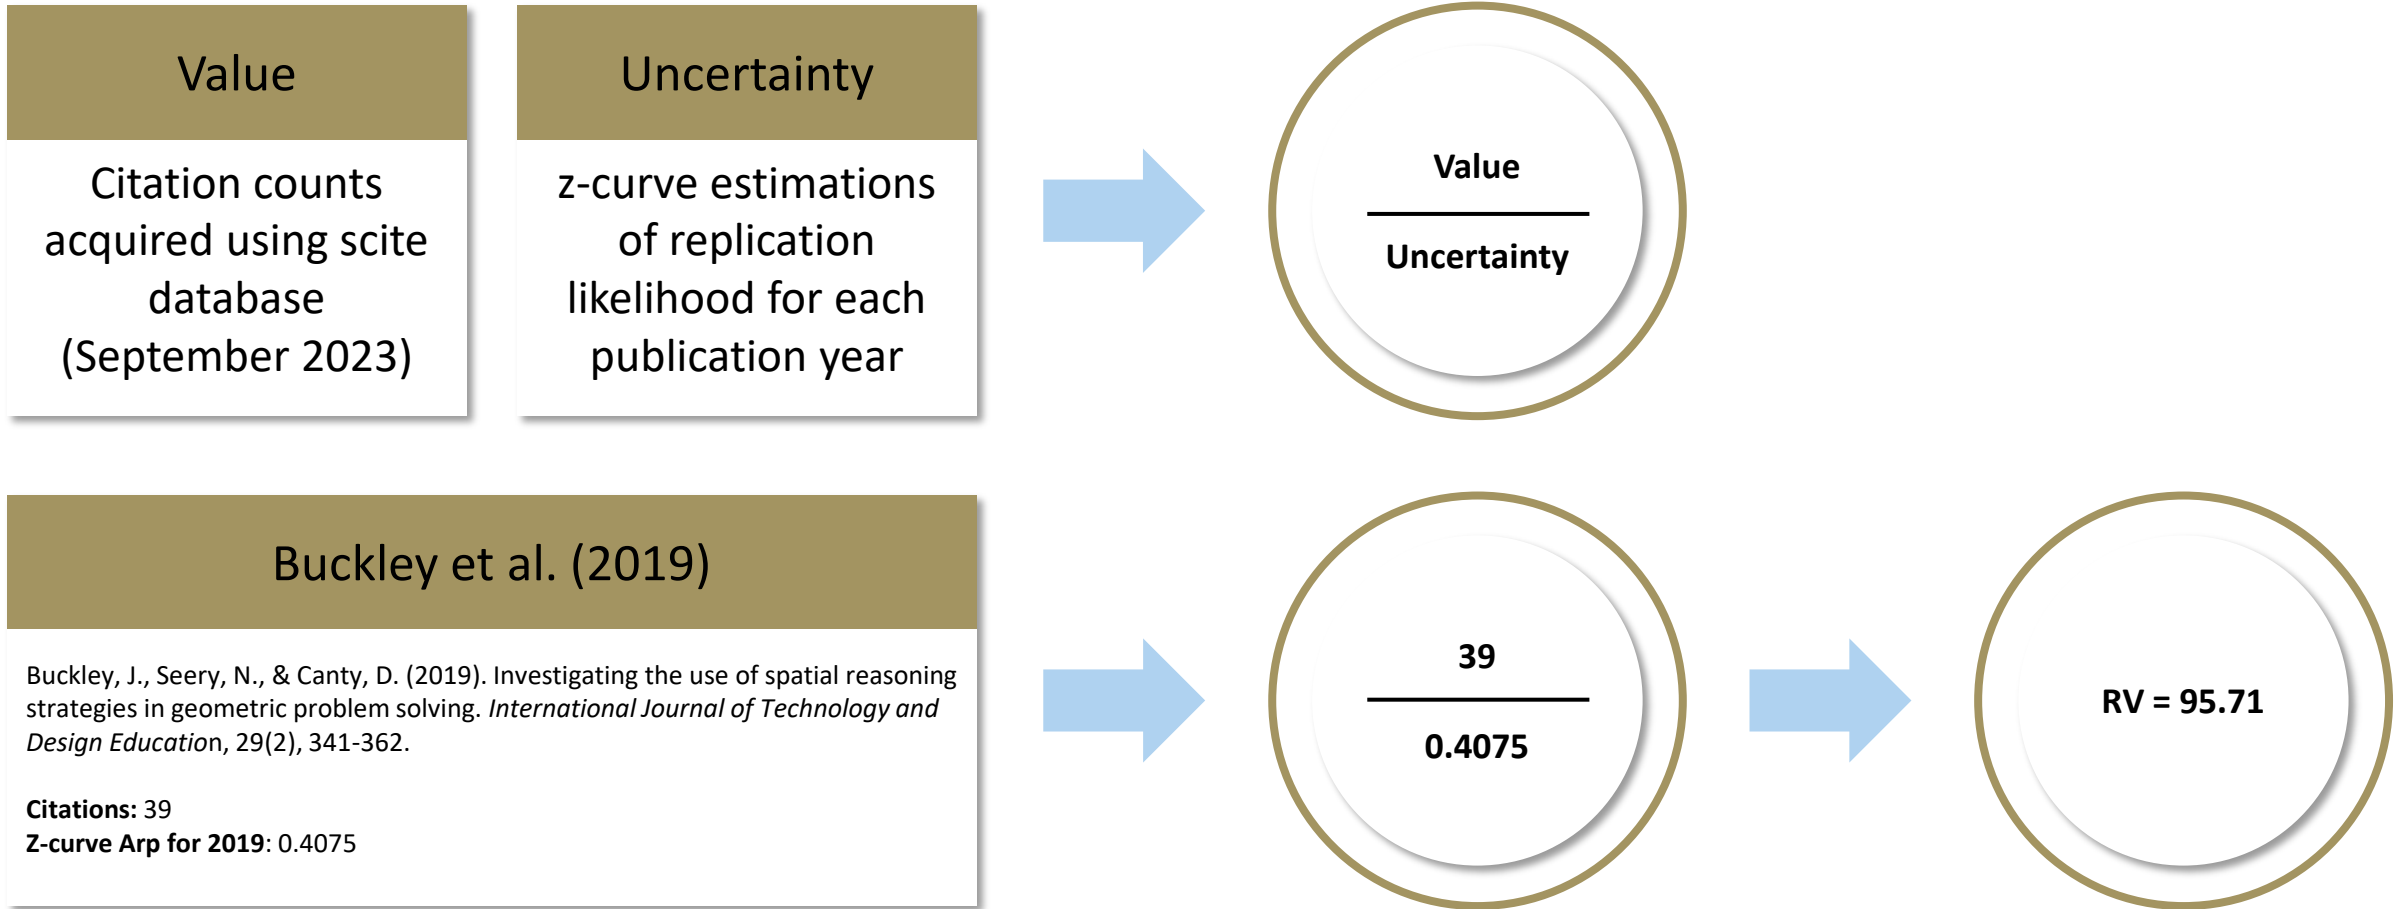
Value

Citation counts acquired using scite database (September 2023)

Uncertainty

z-curve estimations of replication likelihood for each publication year

$\frac{\text{Value}}{\text{Uncertainty}}$

Buckley et al. (2019)

Buckley, J., Seery, N., & Canty, D. (2019). Investigating the use of spatial reasoning strategies in geometric problem solving. *International Journal of Technology and Design Education*, 29(2), 341-362.

**Citations:** 39
**Z-curve Arp for 2019**: 0.4075

$\frac{39}{0.4075}$

RV = 95.71